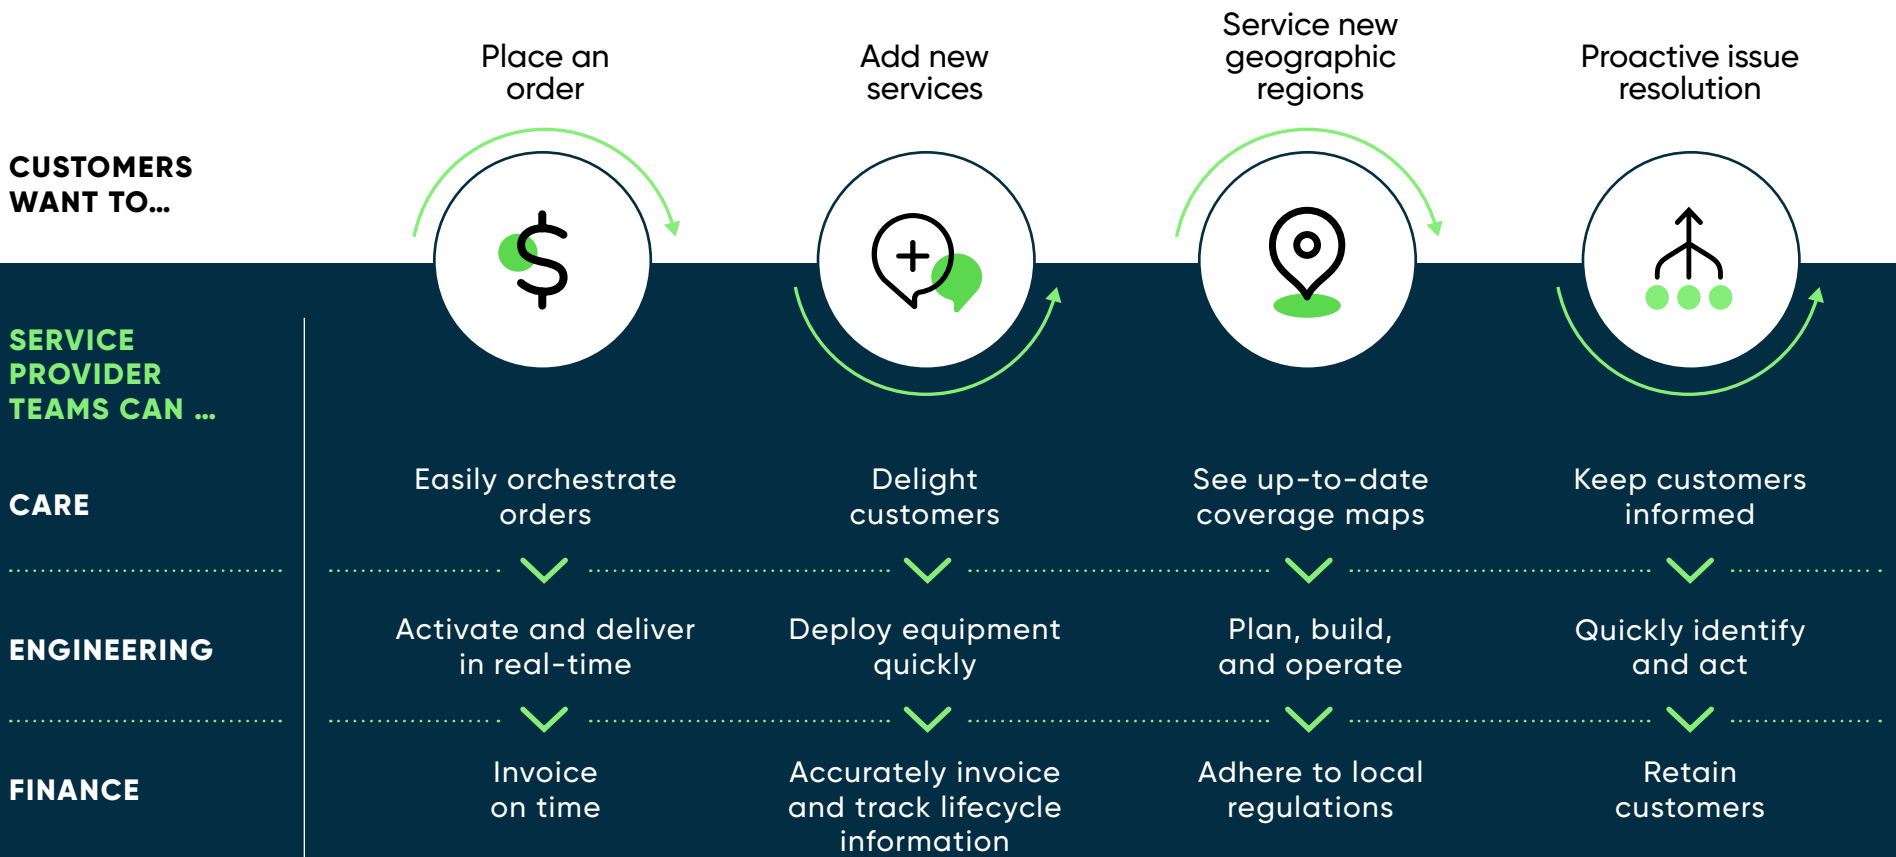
CUSTOMERS WANT TO…

Place an order

Add new services

Service new geographic regions

Proactive issue resolution

SERVICE PROVIDER TEAMS CAN …

| | | | | |
|---|---|---|---|---|
| CARE | Easily orchestrate orders | Delight customers | See up-to-date coverage maps | Keep customers informed |
| ENGINEERING | Activate and deliver in real-time | Deploy equipment quickly | Plan, build, and operate | Quickly identify and act |
| FINANCE | Invoice on time | Accurately invoice and track lifecycle information | Adhere to local regulations | Retain customers |